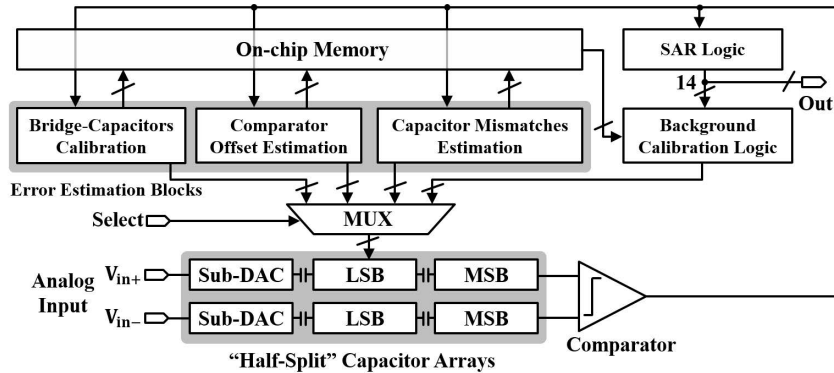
On-chip Memory

SAR Logic

14

Out

Bridge-Capacitors Calibration

Comparator Offset Estimation

Capacitor Mismatches Estimation

Background Calibration Logic

Error Estimation Blocks

Select

MUX

Analog Input

$V_{in+}$

$V_{in-}$

Sub-DAC

LSB

MSB

Sub-DAC

LSB

MSB

Comparator

“Half-Split” Capacitor Arrays